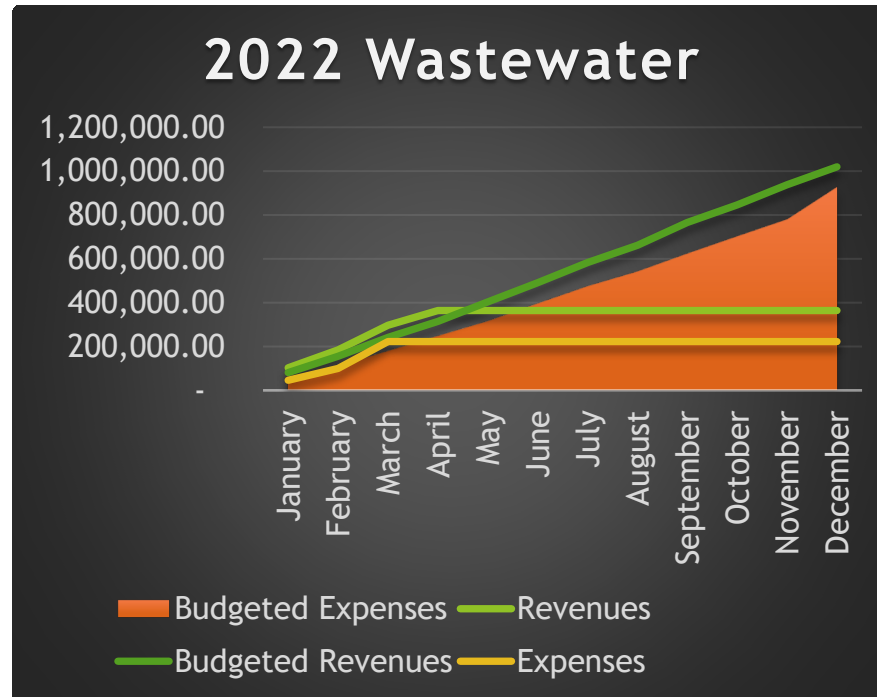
2022 Wastewater

1,200,000.00
1,000,000.00
800,000.00
600,000.00
400,000.00
200,000.00
-

January
February
March
April
May
June
July
August
September
October
November
December

Budgeted Expenses
Revenues
Budgeted Revenues
Expenses